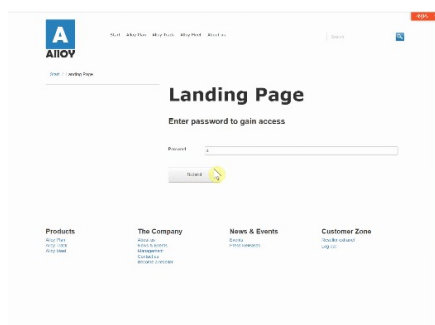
A
Alloy

Start Alloy Plan Alloy Track Alloy Meet About us

Search

Start > Landing Page

Landing Page

Enter password to gain access

Password

Submit

Products
Alloy Plan
Alloy Track
Alloy Meet

The Company
About us
News & events
Management
Contact us
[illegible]

News & Events
Events
Press releases

Customer Zone
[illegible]
Log on